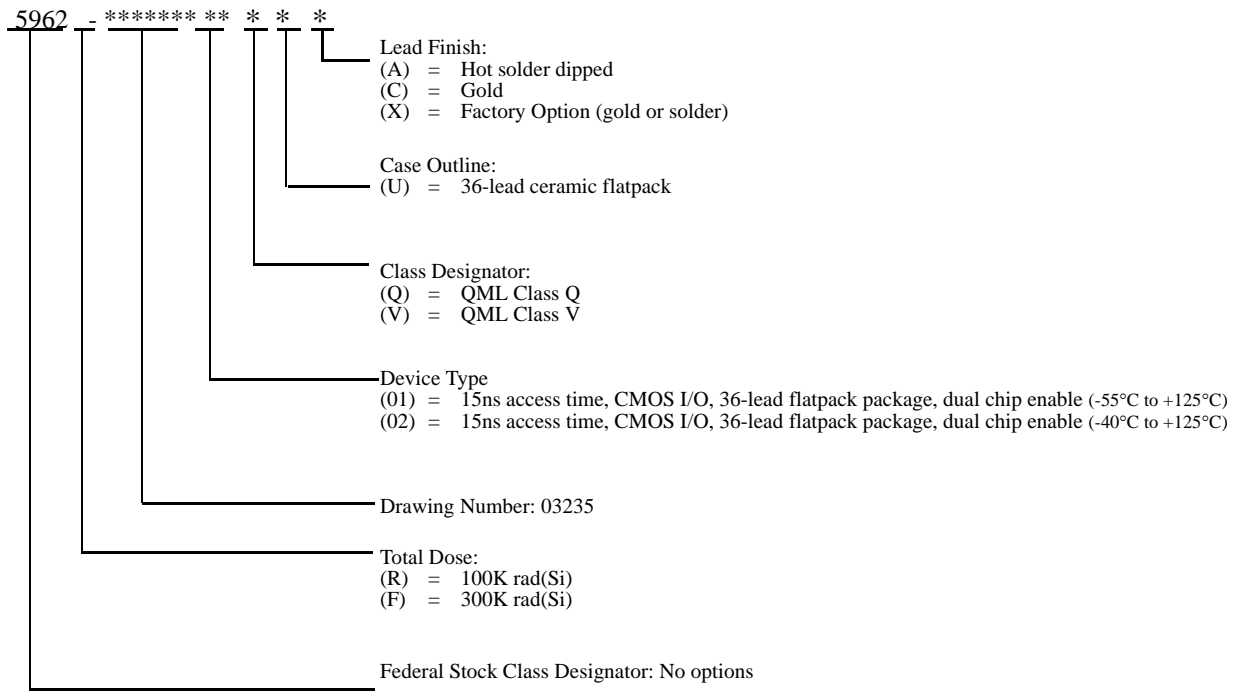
5962 - ******* ** * * *

Lead Finish:
(A) = Hot solder dipped
(C) = Gold
(X) = Factory Option (gold or solder)

Case Outline:
(U) = 36-lead ceramic flatpack

Class Designator:
(Q) = QML Class Q
(V) = QML Class V

Device Type
(01) = 15ns access time, CMOS I/O, 36-lead flatpack package, dual chip enable (-55°C to +125°C)
(02) = 15ns access time, CMOS I/O, 36-lead flatpack package, dual chip enable (-40°C to +125°C)

Drawing Number: 03235

Total Dose:
(R) = 100K rad(Si)
(F) = 300K rad(Si)

Federal Stock Class Designator: No options